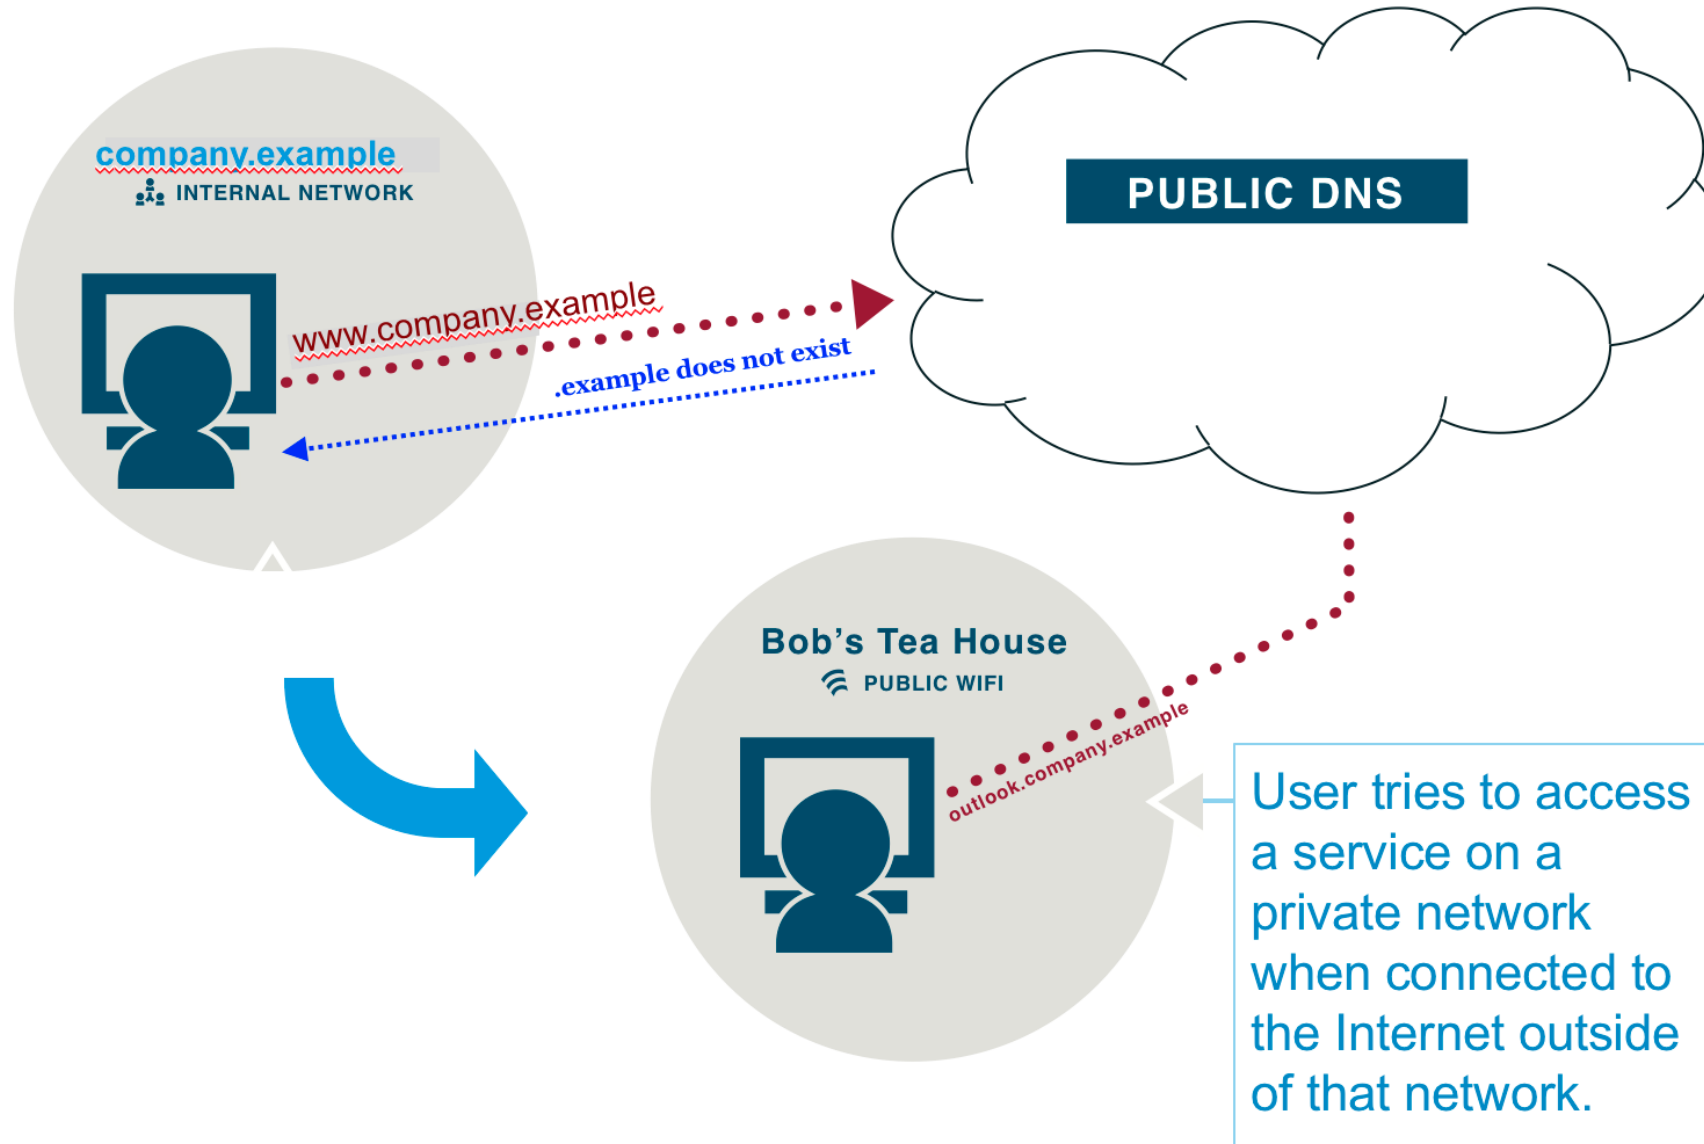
company.example
INTERNAL NETWORK

PUBLIC DNS

www.company.example

.example does not exist

Bob's Tea House
PUBLIC WIFI

outlook.company.example

User tries to access a service on a private network when connected to the Internet outside of that network.